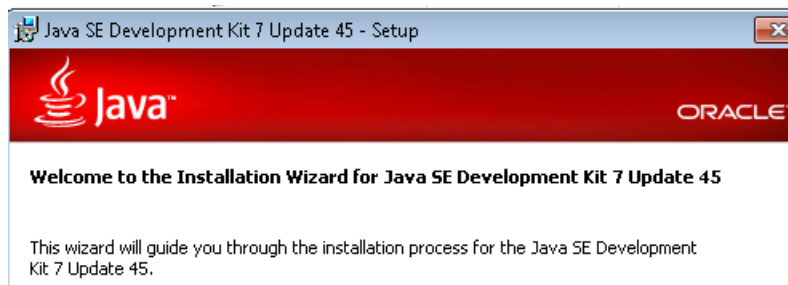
Java SE Development Kit 7 Update 45 - Setup

Java™

ORACLE

Welcome to the Installation Wizard for Java SE Development Kit 7 Update 45

This wizard will guide you through the installation process for the Java SE Development Kit 7 Update 45.